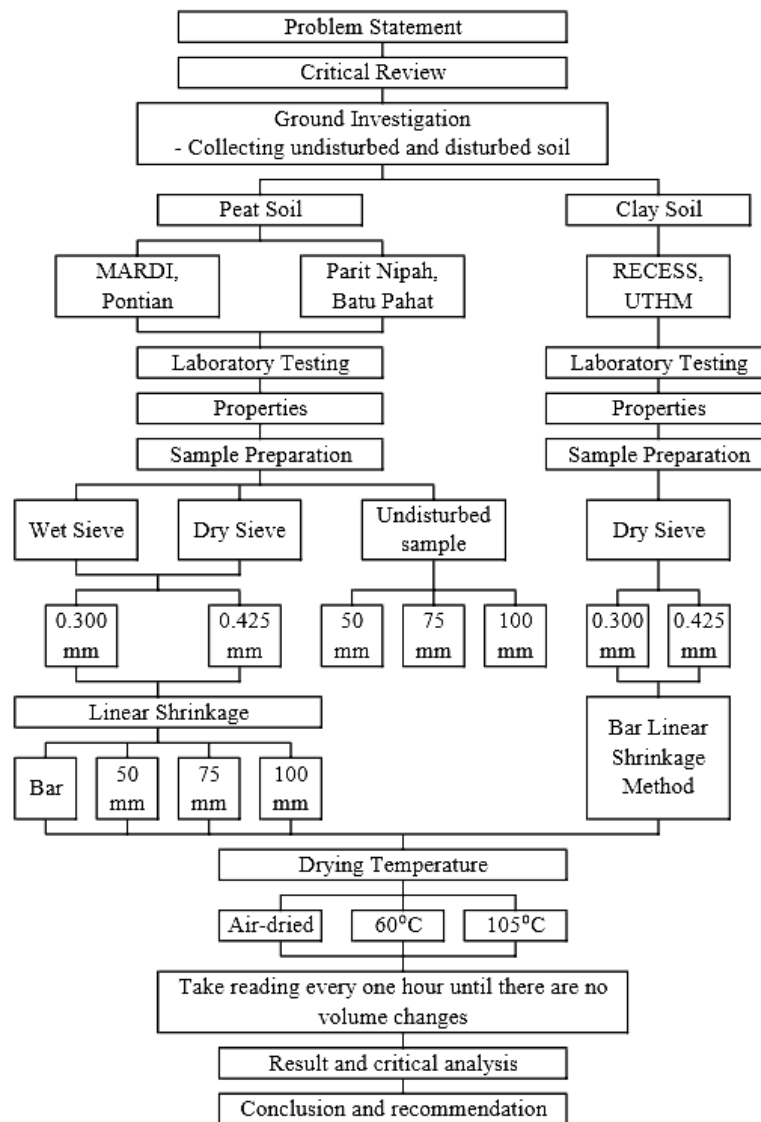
Problem Statement

Critical Review

Ground Investigation
- Collecting undisturbed and disturbed soil

Peat Soil

Clay Soil

MARDI, Pontian

Parit Nipah, Batu Pahat

RECESS, UTHM

Laboratory Testing

Properties

Sample Preparation

Laboratory Testing

Properties

Sample Preparation

Wet Sieve

Dry Sieve

Undisturbed sample

Dry Sieve

0.300 mm

0.425 mm

50 mm

75 mm

100 mm

0.300 mm

0.425 mm

Linear Shrinkage

Bar

50 mm

75 mm

100 mm

Bar Linear Shrinkage Method

Drying Temperature

Air-dried

$60^{o}C$

$105^{o}C$

Take reading every one hour until there are no volume changes

Result and critical analysis

Conclusion and recommendation